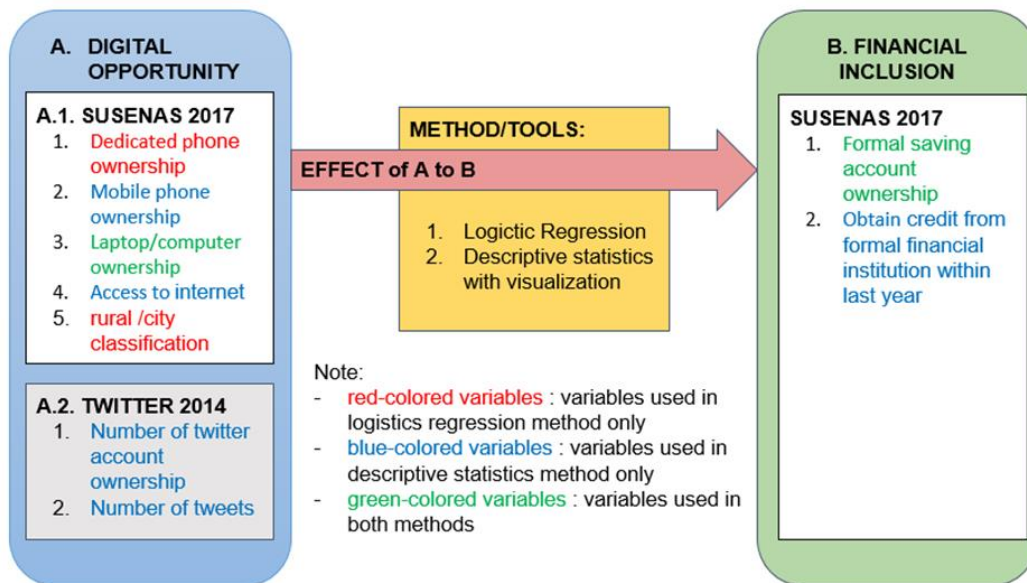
A. DIGITAL OPPORTUNITY

A.1. SUSENAS 2017
1. Dedicated phone ownership
2. Mobile phone ownership
3. Laptop/computer ownership
4. Access to internet
5. rural /city classification

A.2. TWITTER 2014
1. Number of twitter account ownership
2. Number of tweets

METHOD/TOOLS:

EFFECT of A to B

1. Logictic Regression
2. Descriptive statistics with visualization

Note:
- red-colored variables : variables used in logistics regression method only
- blue-colored variables : variables used in descriptive statistics method only
- green-colored variables : variables used in both methods

B. FINANCIAL INCLUSION

SUSENAS 2017
1. Formal saving account ownership
2. Obtain credit from formal financial institution within last year